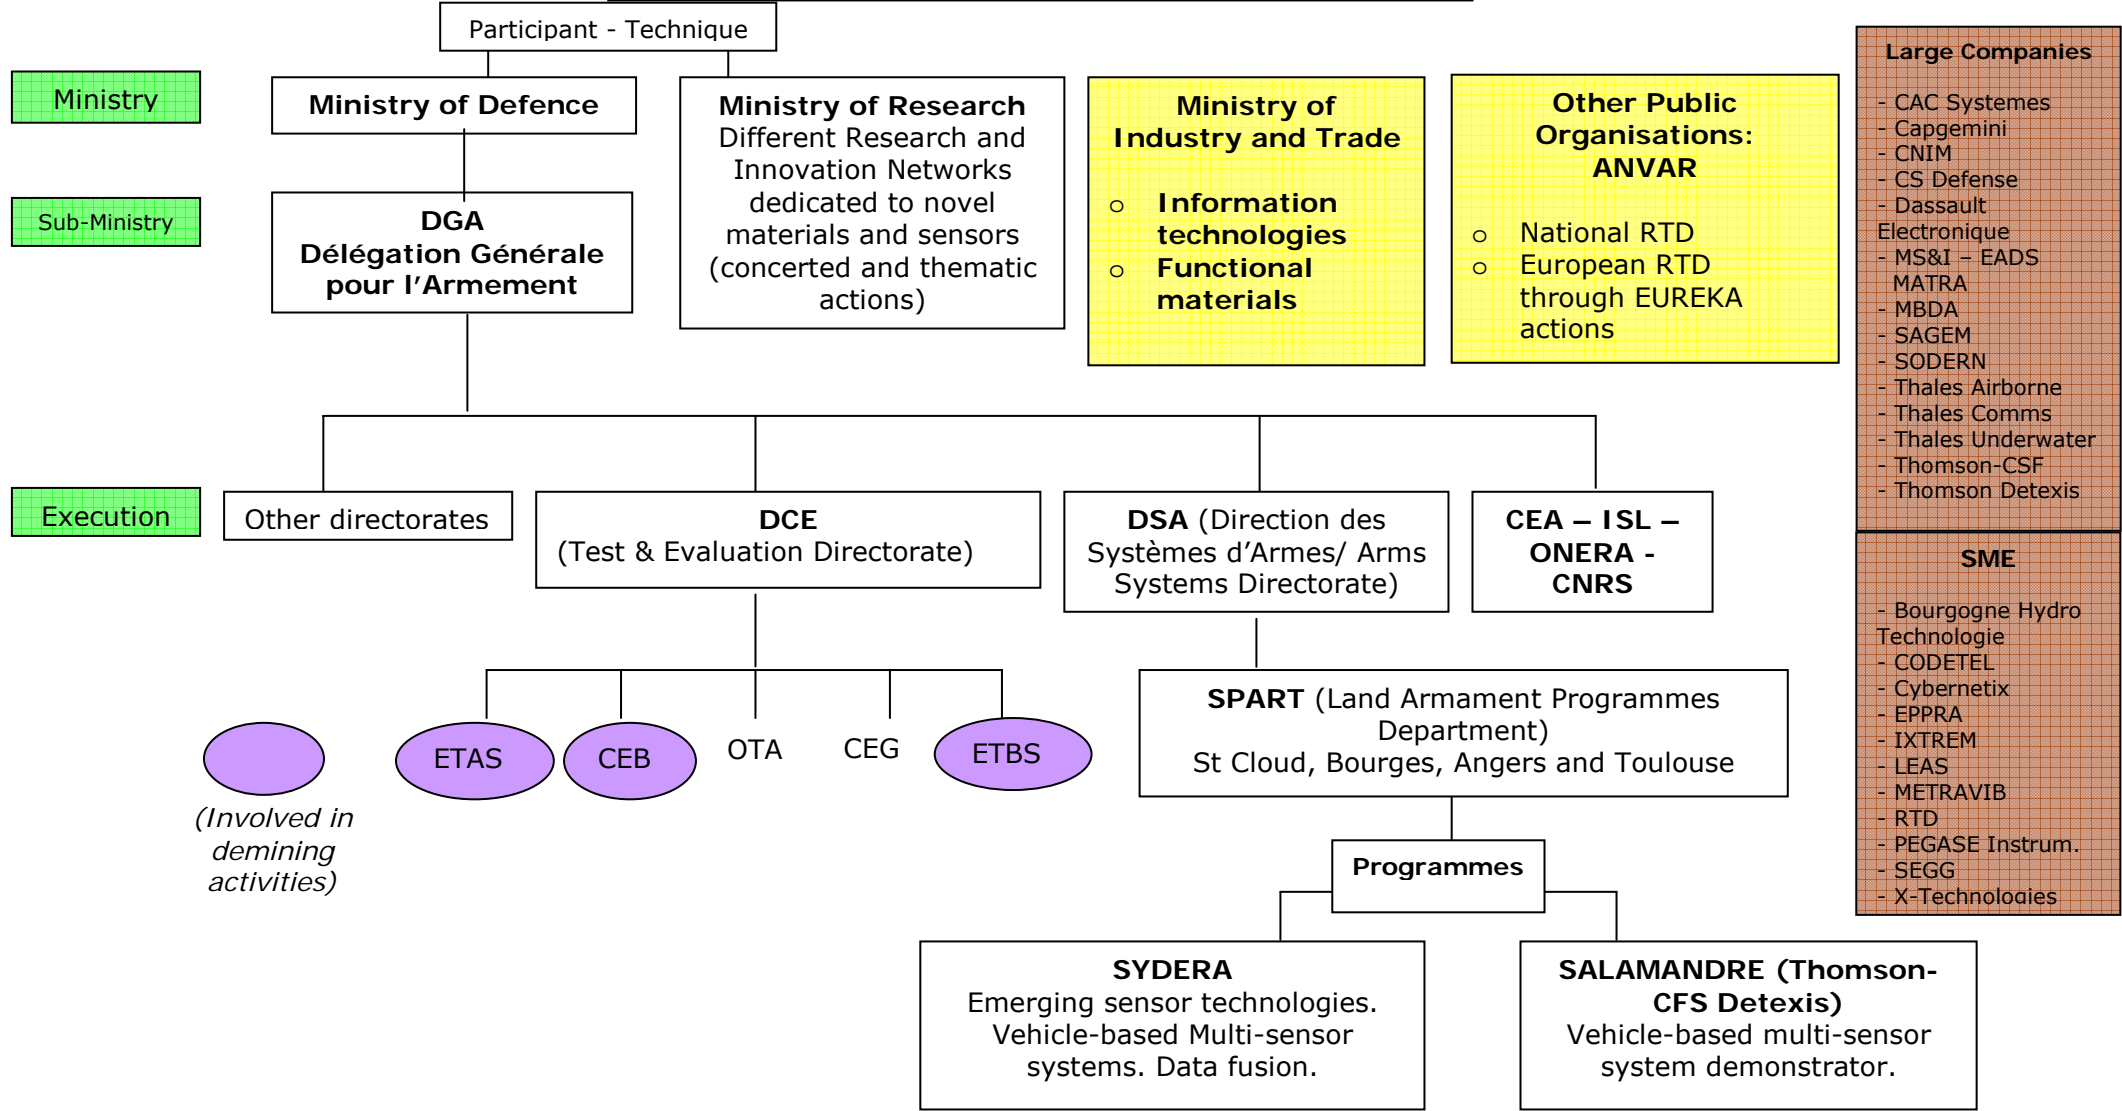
Participant - Technique

Ministry

Sub-Ministry

Execution

Ministry of Defence

DGA
Délégation Générale pour l'Armement

Ministry of Research
Different Research and Innovation Networks dedicated to novel materials and sensors (concerted and thematic actions)

Ministry of Industry and Trade

- Information technologies
- Functional materials

Other Public Organisations: ANVAR

- National RTD
- European RTD through EUREKA actions

Large Companies

- CAC Systemes
- Capgemini
- CNIM
- CS Defense
- Dassault Electronique
- MS&I – EADS MATRA
- MBDA
- SAGEM
- SODERN
- Thales Airborne
- Thales Comms
- Thales Underwater
- Thomson-CSF
- Thomson Detexis

SME

- Bourgogne Hydro Technologie
- CODETEL
- Cybernetix
- EPPRA
- IXTREM
- LEAS
- METRAVIB
- RTD
- PEGASE Instrum.
- SEGG
- X-Technologies

Other directorates

DCE
(Test & Evaluation Directorate)

DSA (Direction des Systèmes d'Armes/ Arms Systems Directorate)

CEA – ISL – ONERA - CNRS

(Involved in demining activities)

ETAS

CEB

OTA

CEG

ETBS

SPART (Land Armament Programmes Department)
St Cloud, Bourges, Angers and Toulouse

Programmes

SYDERA
Emerging sensor technologies. Vehicle-based Multi-sensor systems. Data fusion.

SALAMANDRE (Thomson-CFS Detexis)
Vehicle-based multi-sensor system demonstrator.